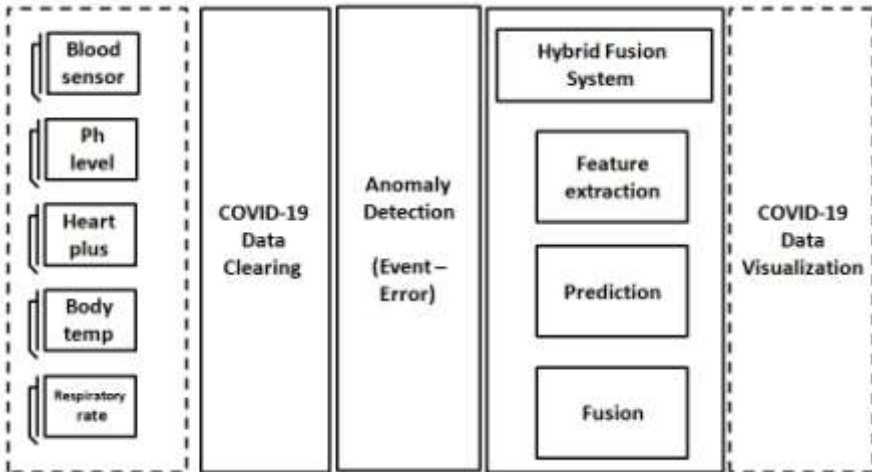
Blood sensor

Ph level

Heart plus

Body temp

Respiratory rate

COVID-19 Data Clearing

Anomaly Detection

(Event – Error)

Hybrid Fusion System

Feature extraction

Prediction

Fusion

COVID-19 Data Visualization